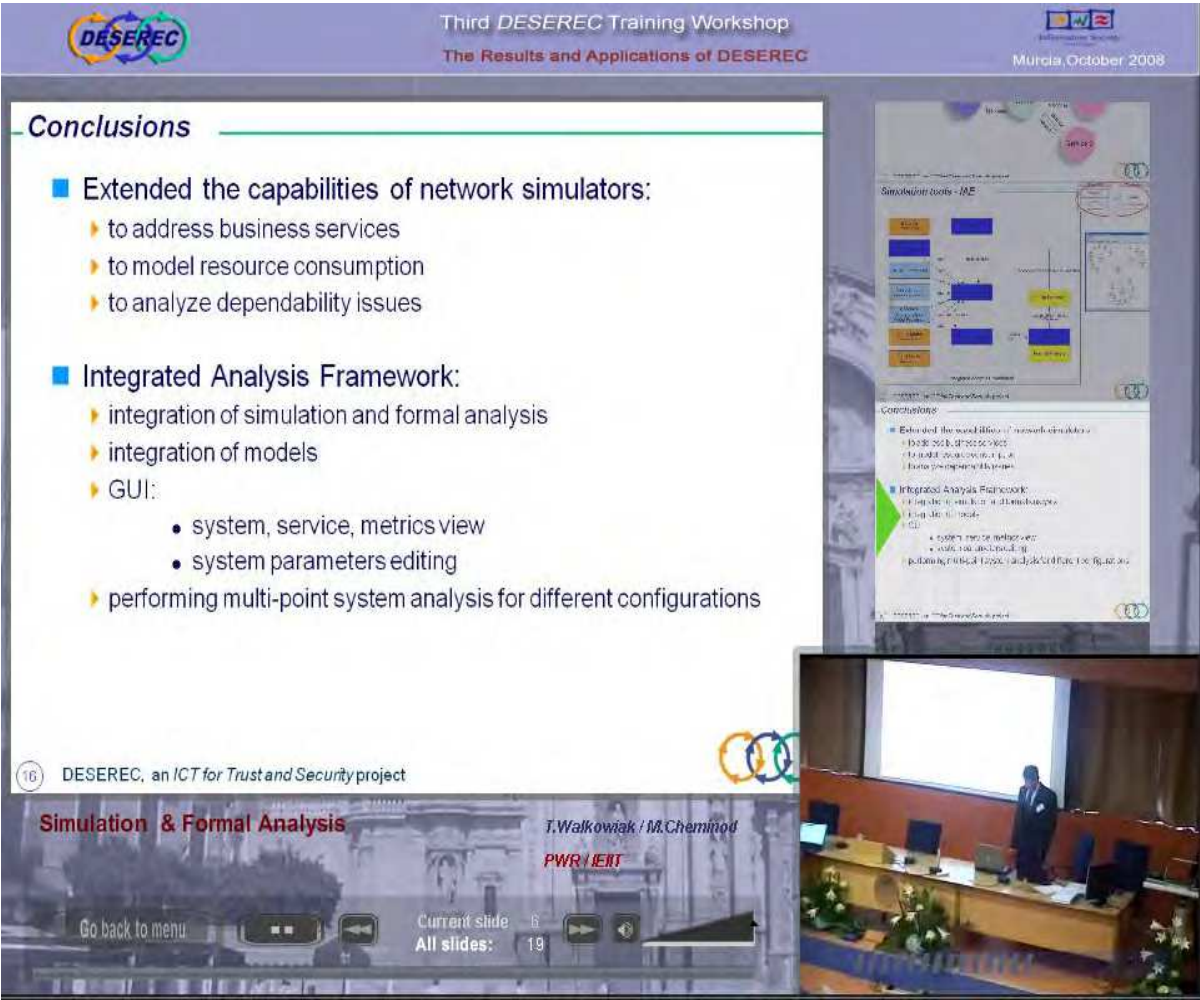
DESEREC

Third DESEREC Training Workshop
The Results and Applications of DESEREC

Murcia, October 2008

Conclusions

Extended the capabilities of network simulators:
- to address business services
- to model resource consumption
- to analyze dependability issues

Integrated Analysis Framework:
- integration of simulation and formal analysis
- integration of models
- GUI:
  - system, service, metrics view
  - system parameters editing
- performing multi-point system analysis for different configurations

16 DESEREC, an ICT for Trust and Security project

Simulation tools - IAF

Conclusions

Simulation & Formal Analysis

T.Walkowiak / M.Cheminod

PWR / IEIIT

Go back to menu

Current slide 6
All slides: 19